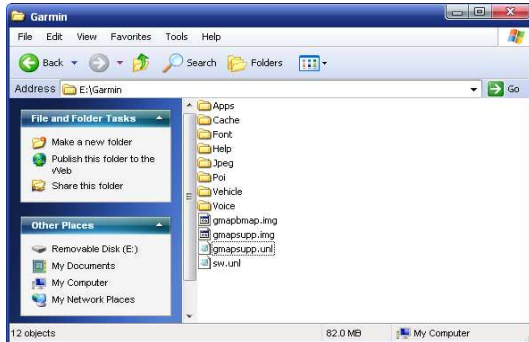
Garmin

File Edit View Favorites Tools Help

Back Search Folders

Address E:\Garmin Go

File and Folder Tasks

Make a new folder

Publish this folder to the Web

Share this folder

Other Places

Removable Disk (E:)

My Documents

My Computer

My Network Places

Apps
Cache
Font
Help
Jpeg
Poi
Vehicle
Voice
gmapbmap.img
gmapsupp.img
gmapsupp.unl
sw.unl

12 objects 82.0 MB My Computer